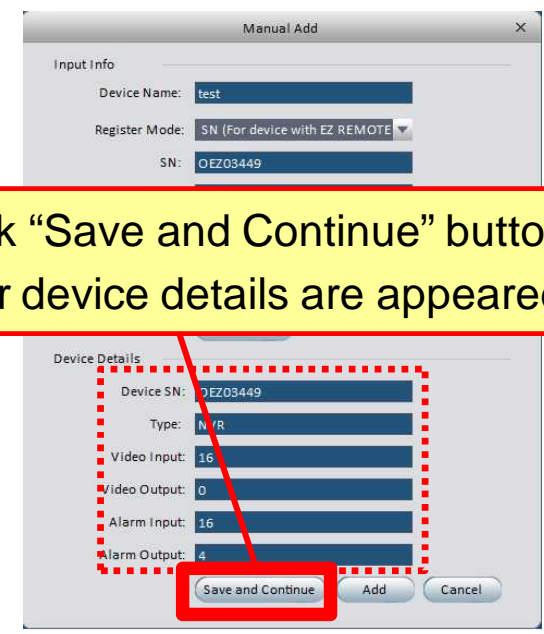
Manual Add ×

Input Info

Device Name: test

Register Mode: SN (For device with EZ REMOTE

SN: OEZ03449

k "Save and Continue" butto
r device details are appeared

Device Details

Device SN: OEZ03449

Type: NVR

Video Input: 16

Video Output: 0

Alarm Input: 16

Alarm Output: 4

Save and Continue Add Cancel